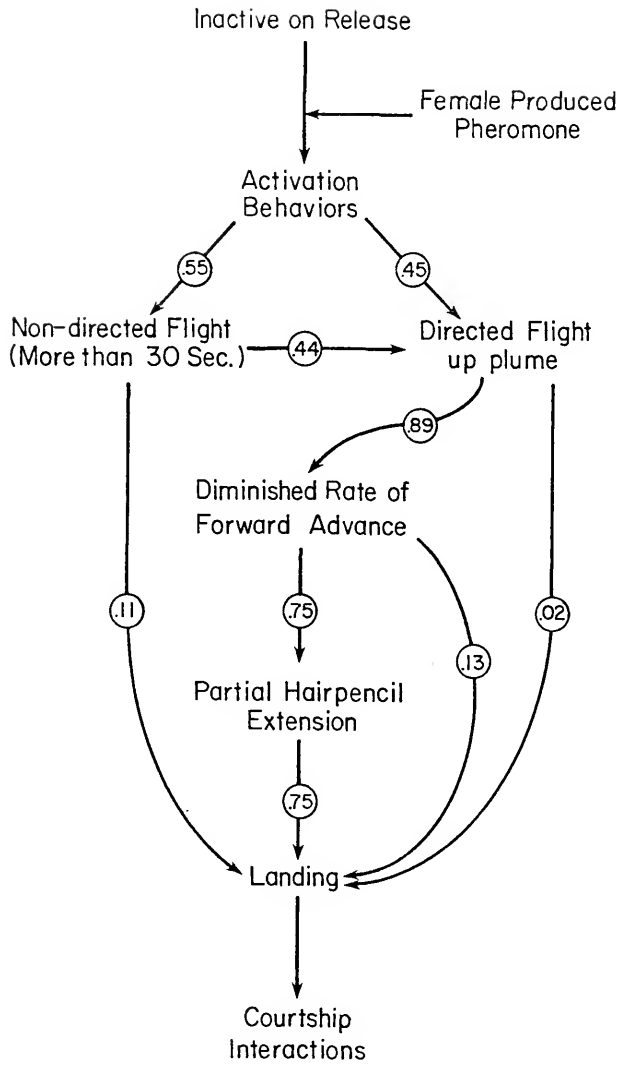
Inactive on Release

Female Produced Pheromone

Activation Behaviors

.55

.45

Non-directed Flight (More than 30 Sec.)

.44

Directed Flight up plume

.89

Diminished Rate of Forward Advance

.11

.75

.13

.02

Partial Hairpencil Extension

.75

Landing

Courtship Interactions